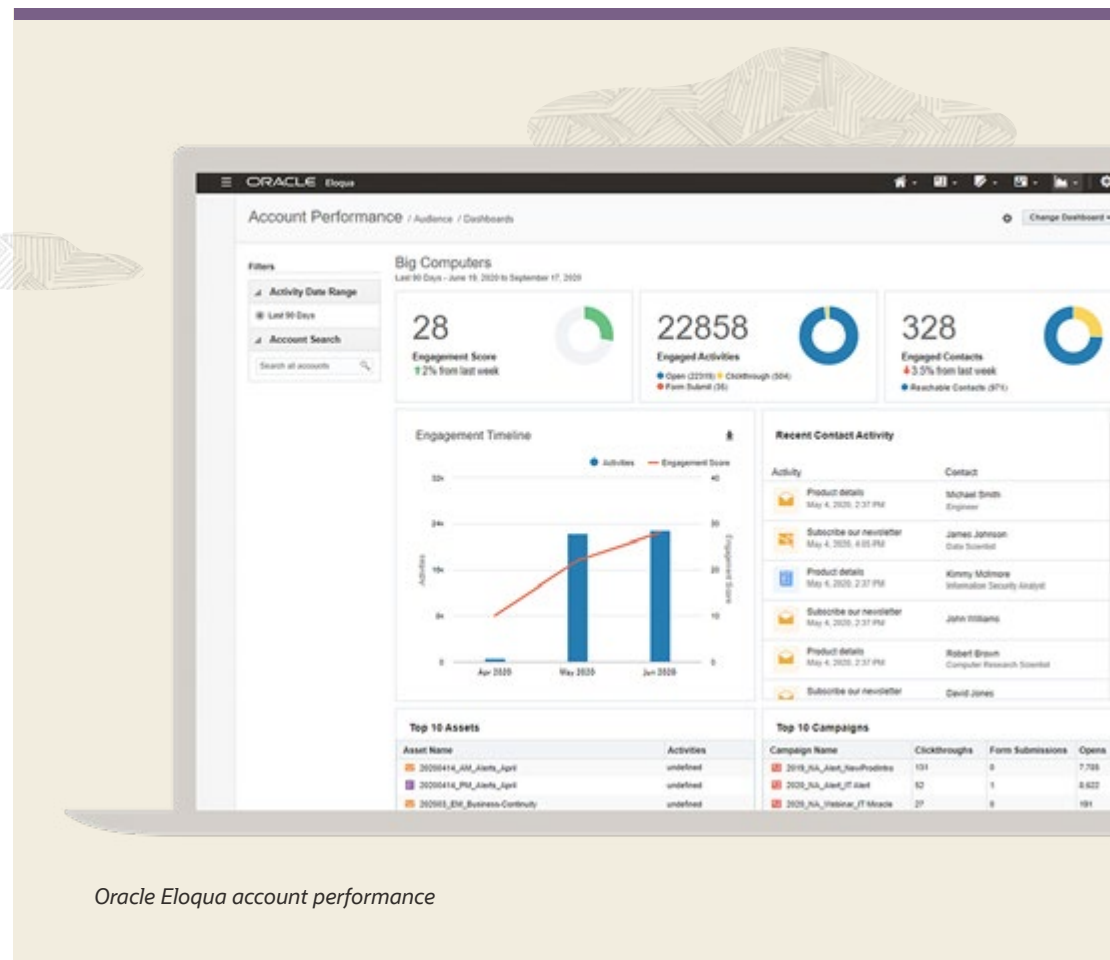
ORACLE Eloqua

Account Performance / Audience / Dashboards

Change Dashboard

Filters

Activity Date Range

Last 90 Days

Account Search

Search all accounts

Big Computers

Last 90 Days - June 19, 2020 to September 17, 2020

28

Engagement Score

2% from last week

22858

Engaged Activities

Open (22319) Clickthrough (504) Form Submit (35)

328

Engaged Contacts

3.5% from last week

Reachable Contacts (971)

Engagement Timeline

Activities Engagement Score

32k 24k 16k 8k 0

40 30 20 10 0

Activities

Engagement Score

Apr 2020 May 2020 Jun 2020

Recent Contact Activity

Activity

Contact

Product details
May 4, 2020, 2:37 PM

Michael Smith
Engineer

Subscribe our newsletter
May 4, 2020, 4:05 PM

James Johnson
Data Scientist

Product details
May 4, 2020, 2:37 PM

Kimmy Mcilmore
Information Security Analyst

Subscribe our newsletter
May 4, 2020, 2:37 PM

John Williams

Product details
May 4, 2020, 2:37 PM

Robert Brown
Computer Research Scientist

Subscribe our newsletter

David Jones

Top 10 Assets

| Asset Name | Activities |
|---|---|
| 20200414_AM_Alerts_April | undefined |
| 20200414_PM_Alerts_April | undefined |
| 202003_EM_Business-Continuity | undefined |

Top 10 Campaigns

| Campaign Name | Clickthroughs | Form Submissions | Opens |
|---|---|---|---|
| 2019_NA_Alert_NewProdIntro | 131 | 0 | 7,705 |
| 2020_NA_Alert_IT Alert | 52 | 1 | 8,622 |
| 2020_NA_Webinar_IT Miracle | 27 | 0 | 191 |

Oracle Eloqua account performance